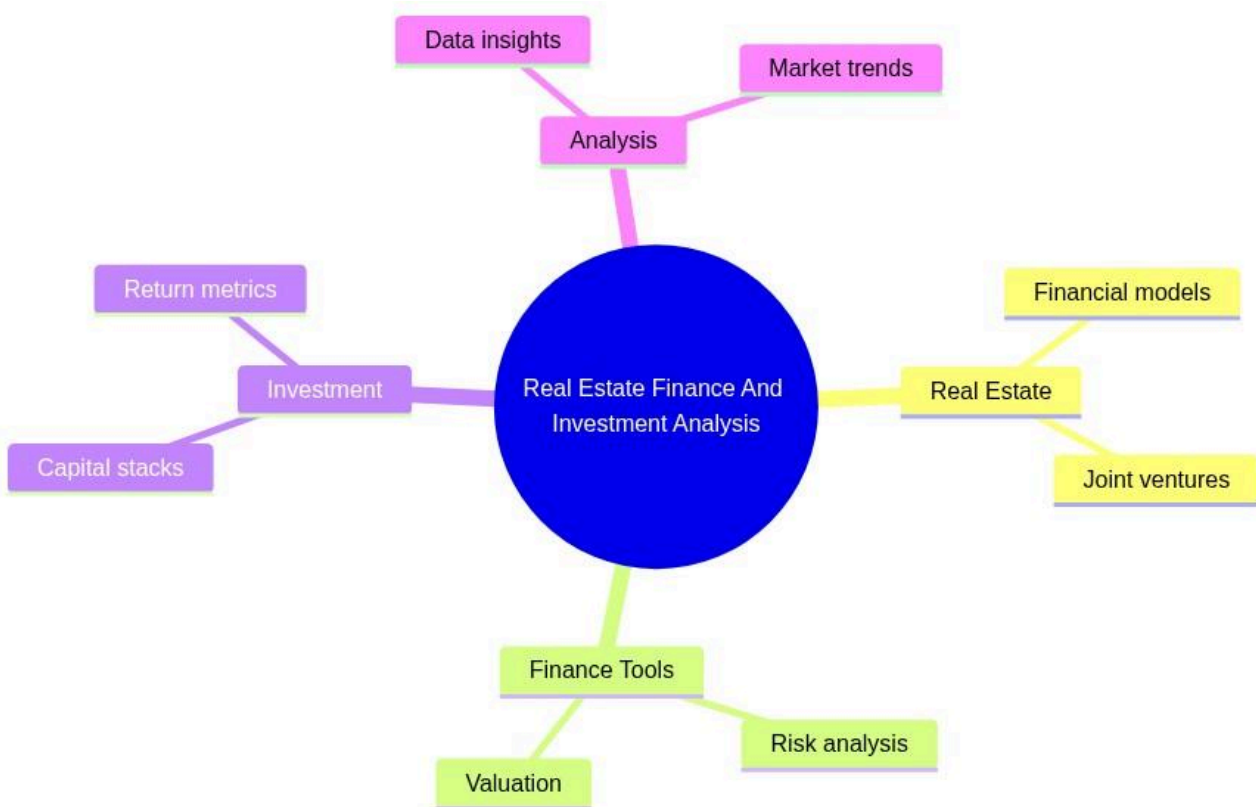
Real Estate Finance And Investment Analysis

Analysis

Data insights

Market trends

Real Estate

Financial models

Joint ventures

Finance Tools

Risk analysis

Valuation

Investment

Return metrics

Capital stacks